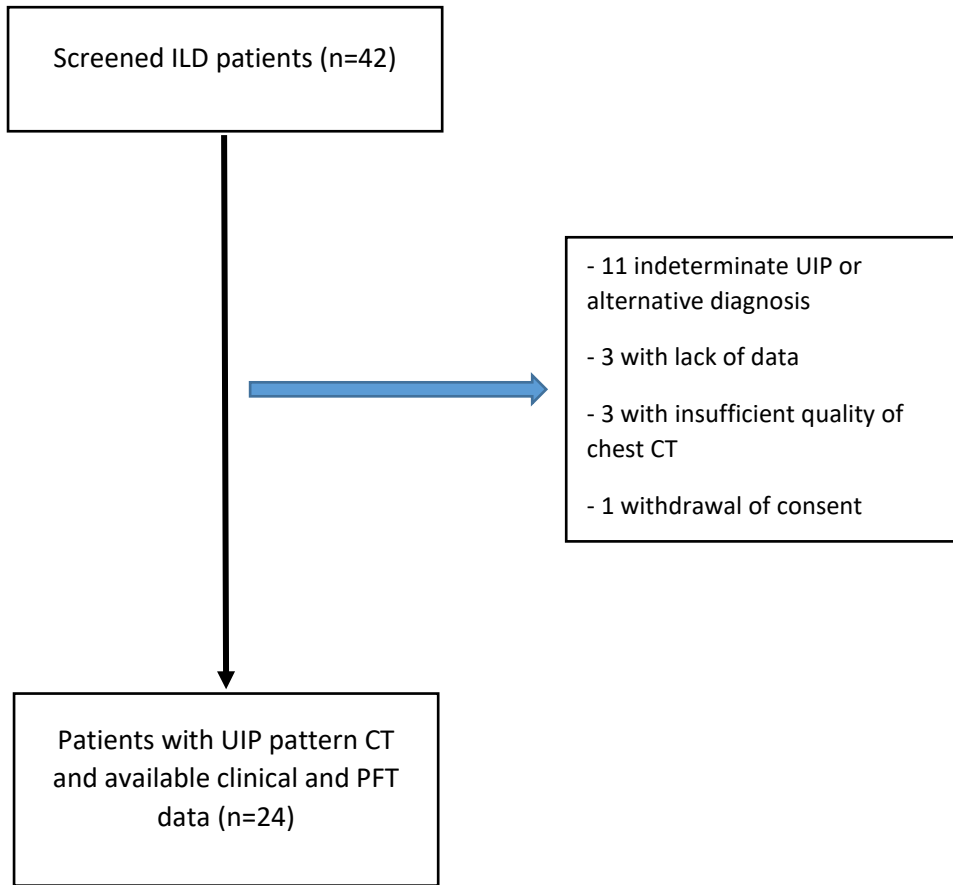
Screened ILD patients (n=42)

- 11 indeterminate UIP or alternative diagnosis

- 3 with lack of data

- 3 with insufficient quality of chest CT

- 1 withdrawal of consent

Patients with UIP pattern CT and available clinical and PFT data (n=24)